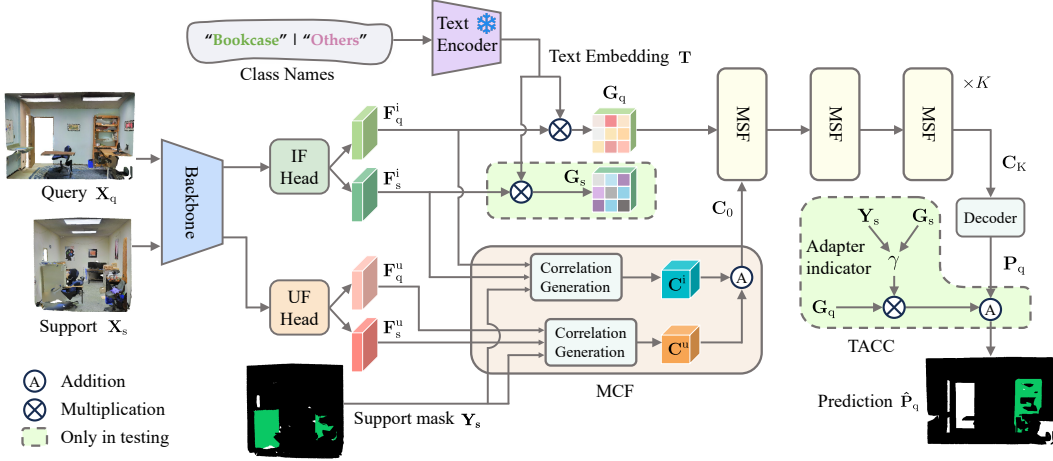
"Bookcase" | "Others"
Class Names
Text Encoder
Text Embedding $\mathbf{T}$
Query $\mathbf{X}_\mathrm{q}$
Support $\mathbf{X}_\mathrm{s}$
Backbone
IF Head
UF Head
$\mathbf{F}_\mathrm{q}^\mathrm{i}$
$\mathbf{F}_\mathrm{s}^\mathrm{i}$
$\mathbf{F}_\mathrm{q}^\mathrm{u}$
$\mathbf{F}_\mathrm{s}^\mathrm{u}$
$\mathbf{G}_\mathrm{q}$
$\mathbf{G}_\mathrm{s}$
MSF
MSF
MSF
$\times K$
$\mathbf{C}_0$
$\mathbf{C}_\mathrm{K}$
Correlation Generation
Correlation Generation
$\mathbf{C}^\mathrm{i}$
$\mathbf{C}^\mathrm{u}$
A
MCF
Decoder
$\mathbf{Y}_\mathrm{s}$
$\mathbf{G}_\mathrm{s}$
Adapter indicator
$\gamma$
$\mathbf{G}_\mathrm{q}$
$\mathbf{P}_\mathrm{q}$
A
TACC
Prediction $\hat{\mathrm{P}}_\mathrm{q}$
Support mask $\mathbf{Y}_\mathrm{s}$
A Addition
Multiplication
Only in testing